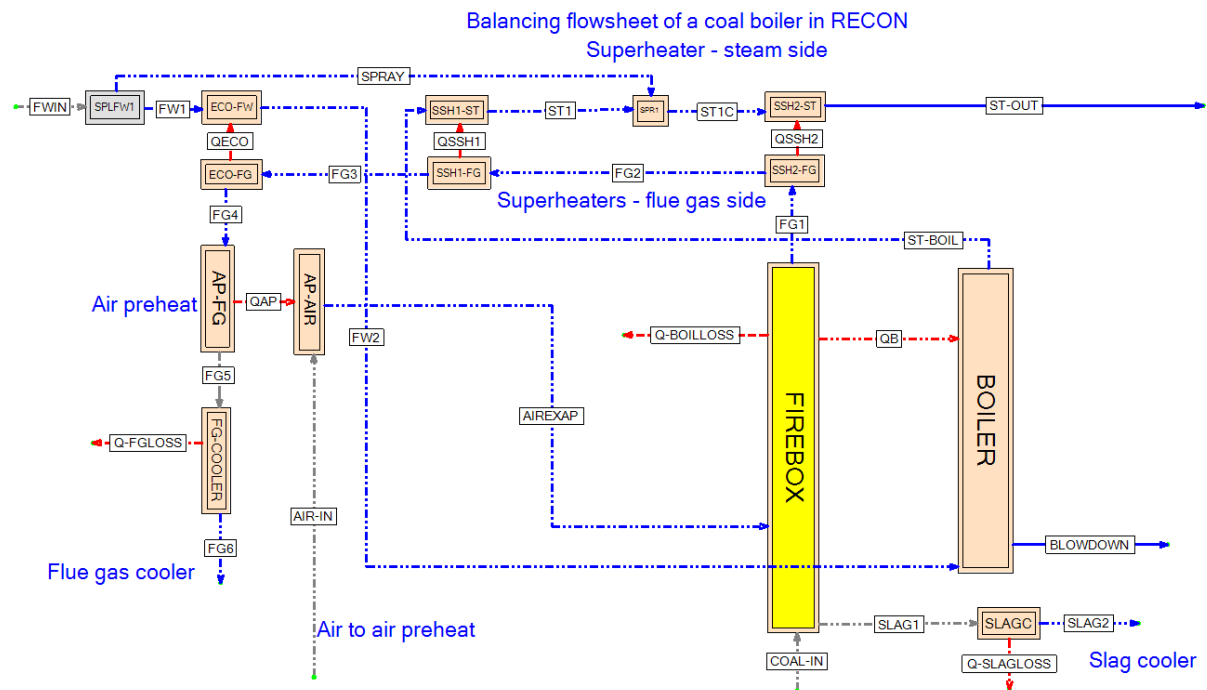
Balancing flowsheet of a coal boiler in RECON

Superheater - steam side

FWIN
SPLFW1
FW1
ECO-FW
SPRAY
SSH1-ST
ST1
SPR1
ST1C
SSH2-ST
ST-OUT
QECO
QSSH1
QSSH2
ECO-FG
FG3
SSH1-FG
FG2
SSH2-FG

Superheaters - flue gas side

FG4
FG1
ST-BOIL

Air preheat
AP-FG
QAP
AP-AIR
FW2
Q-BOILLOSS
QB
FG5
AIREXAP
FIREBOX
BOILER
Q-FGLOSS
FG-COOLER
AIR-IN
FG6
BLOWDOWN

Flue gas cooler

SLAG1
SLAGC
SLAG2

Air to air preheat

COAL-IN
Q-SLAGLOSS

Slag cooler